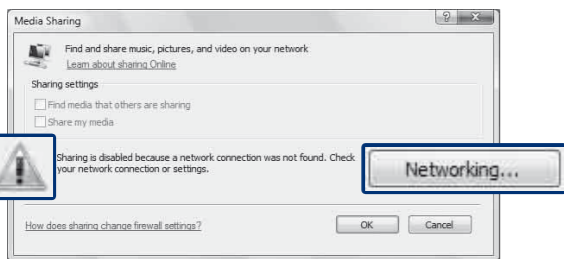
Media Sharing

Find and share music, pictures, and video on your network
Learn about sharing Online

Sharing settings
Find media that others are sharing
Share my media

Sharing is disabled because a network connection was not found. Check your network connection or settings.

Networking...

How does sharing change firewall settings?

OK

Cancel